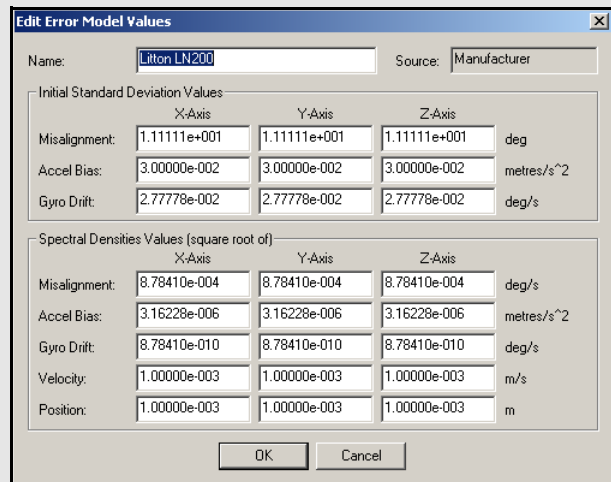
Edit Error Model Values

×

Name: Litton LN200

Source: Manufacturer

Initial Standard Deviation Values

| | X-Axis | Y-Axis | Z-Axis | |
|---|---|---|---|---|
| Misalignment: | 1.11111e+001 | 1.11111e+001 | 1.11111e+001 | deg |
| Accel Bias: | 3.00000e-002 | 3.00000e-002 | 3.00000e-002 | metres/s^2 |
| Gyro Drift: | 2.77778e-002 | 2.77778e-002 | 2.77778e-002 | deg/s |

Spectral Densities Values (square root of)

| | X-Axis | Y-Axis | Z-Axis | |
|---|---|---|---|---|
| Misalignment: | 8.78410e-004 | 8.78410e-004 | 8.78410e-004 | deg/s |
| Accel Bias: | 3.16228e-006 | 3.16228e-006 | 3.16228e-006 | metres/s^2 |
| Gyro Drift: | 8.78410e-010 | 8.78410e-010 | 8.78410e-010 | deg/s |
| Velocity: | 1.00000e-003 | 1.00000e-003 | 1.00000e-003 | m/s |
| Position: | 1.00000e-003 | 1.00000e-003 | 1.00000e-003 | m |

OK

Cancel